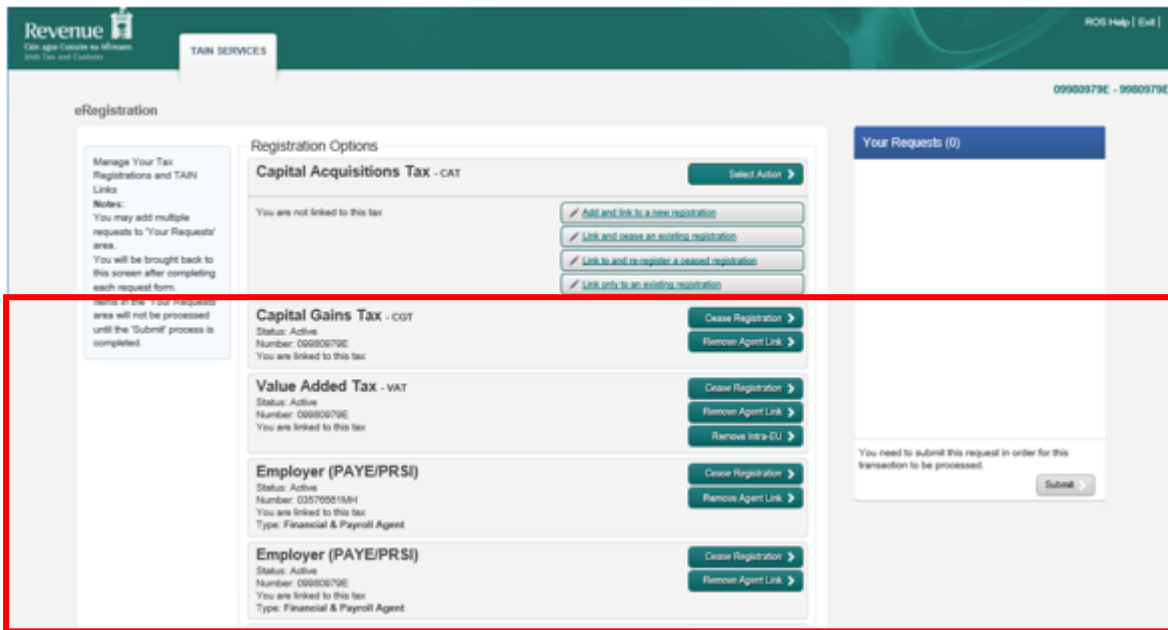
Revenue
Cáin agus Custaim na hÉireann
Irish Tax and Customs

TAIN SERVICES

ROS Help | Exit |

09980979E - 9980979E

eRegistration

Manage Your Tax Registrations and TAIN Links
Notes:
You may add multiple requests to 'Your Requests' area.
You will be brought back to this screen after completing each request form.
Items in the 'Your Requests' area will not be processed until the 'Submit' process is completed.

Registration Options

Capital Acquisitions Tax - CAT
Select Action
You are not linked to this tax
Add and link to a new registration
Link and cease an existing registration
Link to and re-register a ceased registration
Link only to an existing registration

Capital Gains Tax - CGT
Status: Active
Number: 09980979E
You are linked to this tax
Cease Registration
Remove Agent Link

Value Added Tax - VAT
Status: Active
Number: 09980979E
You are linked to this tax
Cease Registration
Remove Agent Link
Remove Intra-EU

Employer (PAYE/PRSI)
Status: Active
Number: 03576561MH
You are linked to this tax
Type: Financial & Payroll Agent
Cease Registration
Remove Agent Link

Employer (PAYE/PRSI)
Status: Active
Number: 09980979E
You are linked to this tax
Type: Financial & Payroll Agent
Cease Registration
Remove Agent Link

Your Requests (0)

You need to submit this request in order for this transaction to be processed.
Submit